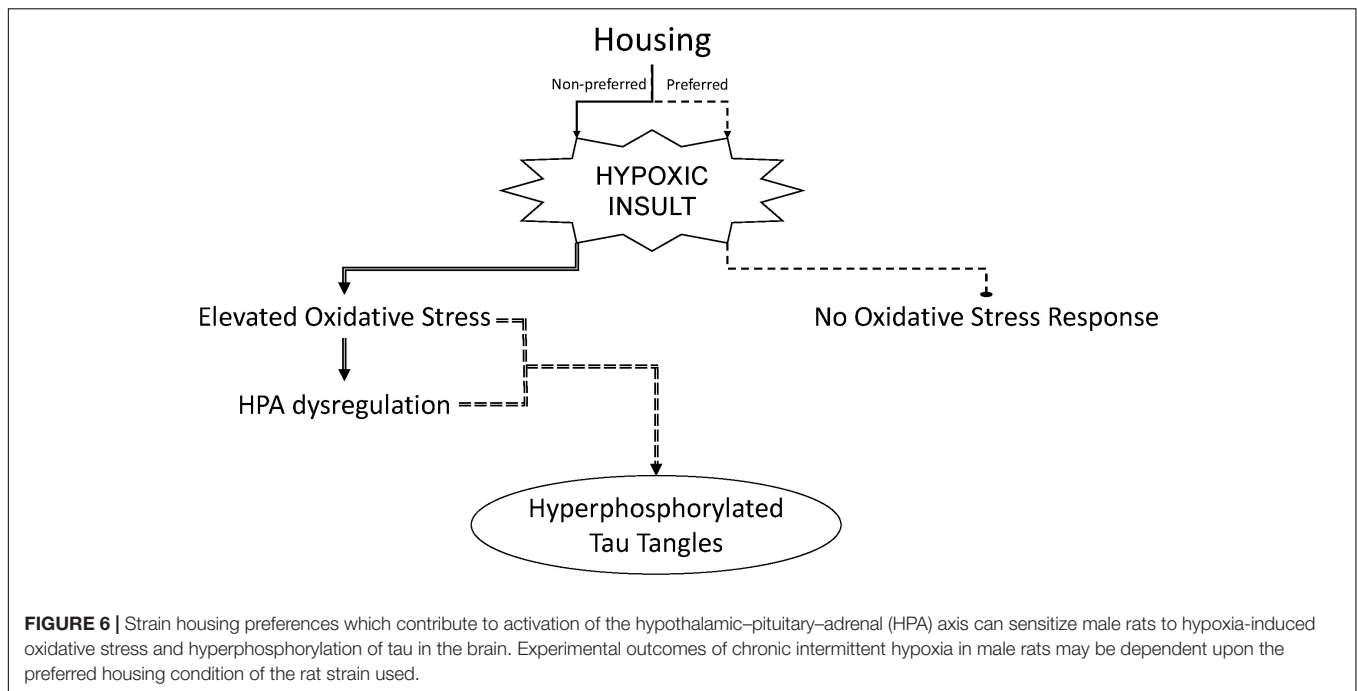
Housing

Non-preferred

Preferred

HYPOXIC INSULT

Elevated Oxidative Stress

No Oxidative Stress Response

HPA dysregulation

Hyperphosphorylated Tau Tangles

**FIGURE 6 |** Strain housing preferences which contribute to activation of the hypothalamic–pituitary–adrenal (HPA) axis can sensitize male rats to hypoxia-induced oxidative stress and hyperphosphorylation of tau in the brain. Experimental outcomes of chronic intermittent hypoxia in male rats may be dependent upon the preferred housing condition of the rat strain used.